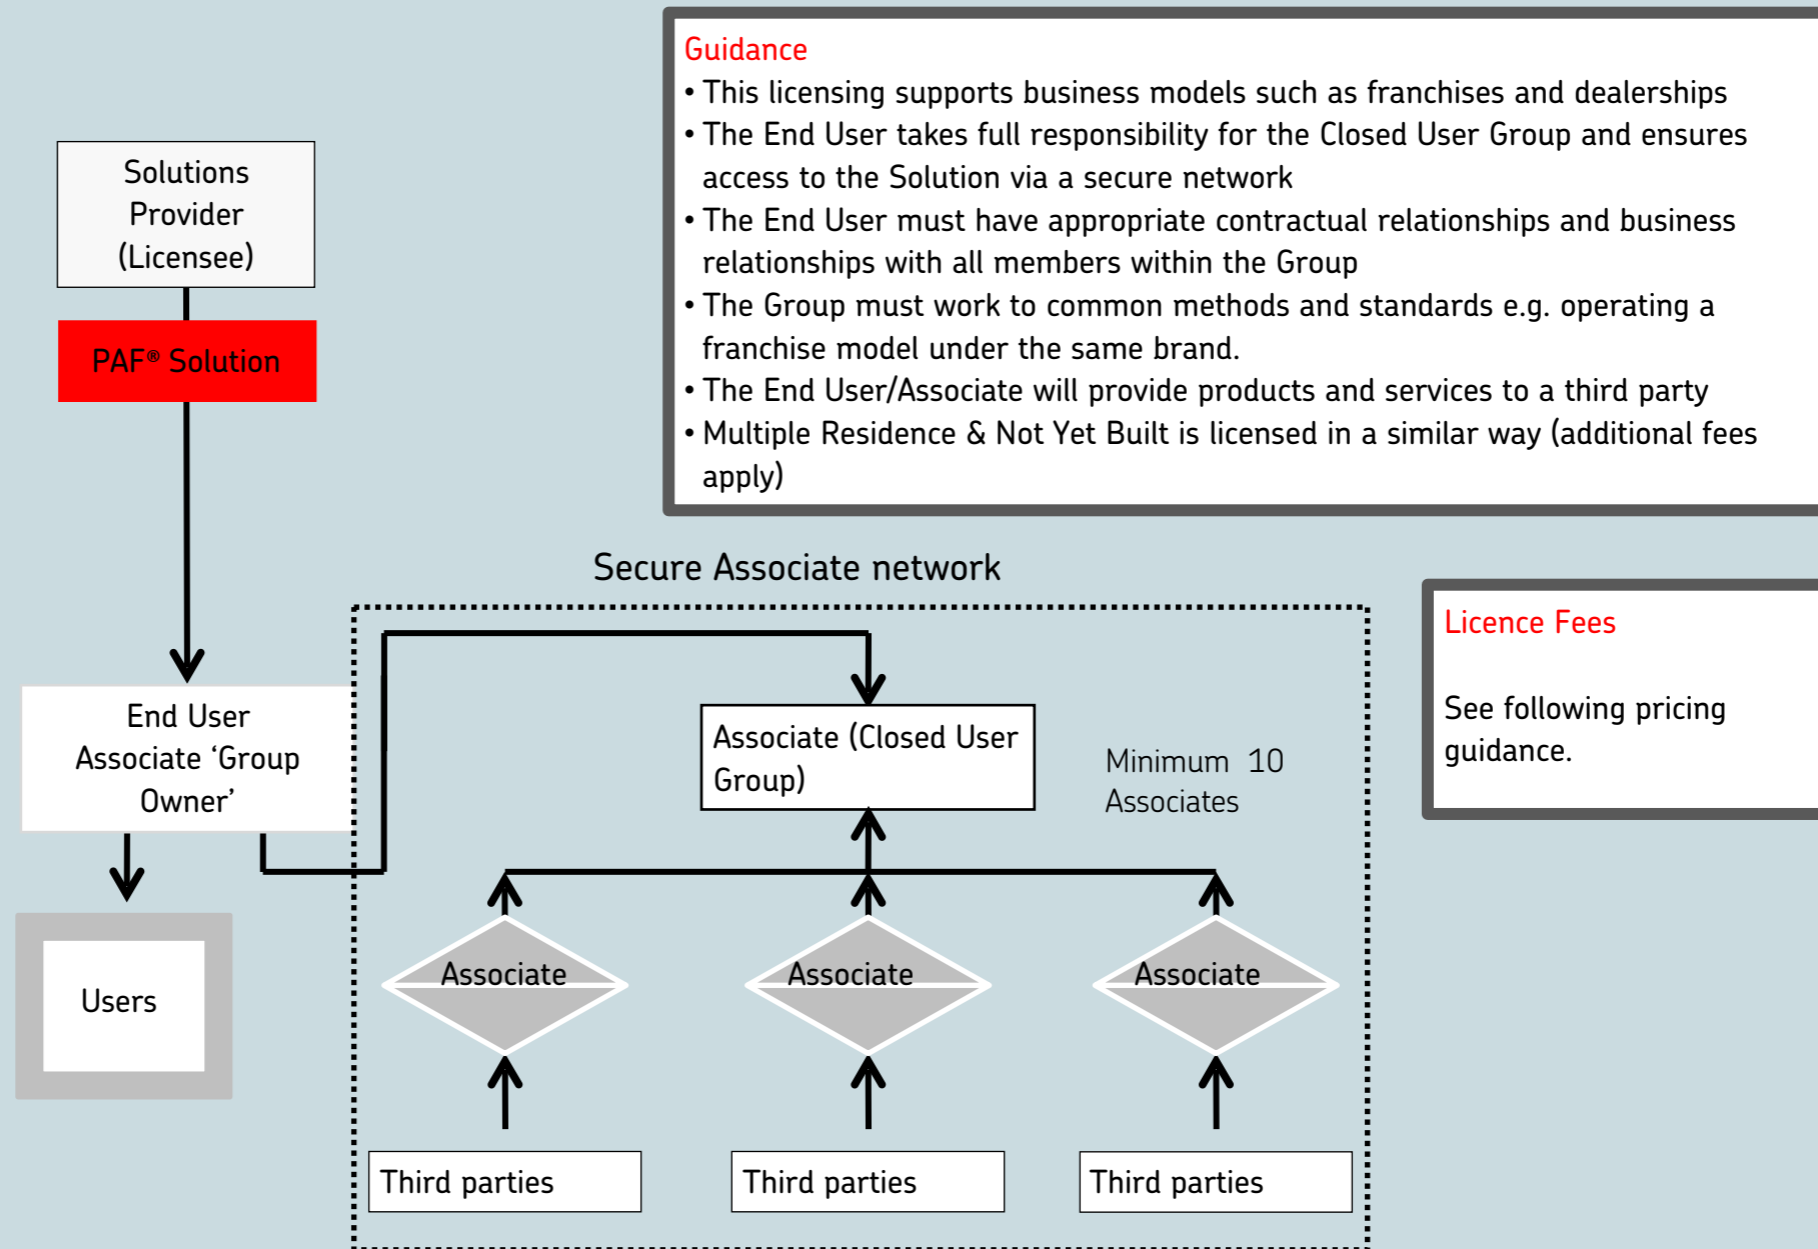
Guidance
• This licensing supports business models such as franchises and dealerships
• The End User takes full responsibility for the Closed User Group and ensures access to the Solution via a secure network
• The End User must have appropriate contractual relationships and business relationships with all members within the Group
• The Group must work to common methods and standards e.g. operating a franchise model under the same brand.
• The End User/Associate will provide products and services to a third party
• Multiple Residence & Not Yet Built is licensed in a similar way (additional fees apply)

Solutions Provider (Licensee)

PAF® Solution

End User Associate 'Group Owner'

Users

Secure Associate network

Associate (Closed User Group)

Minimum 10 Associates

Associate

Associate

Associate

Third parties

Third parties

Third parties

Licence Fees

See following pricing guidance.